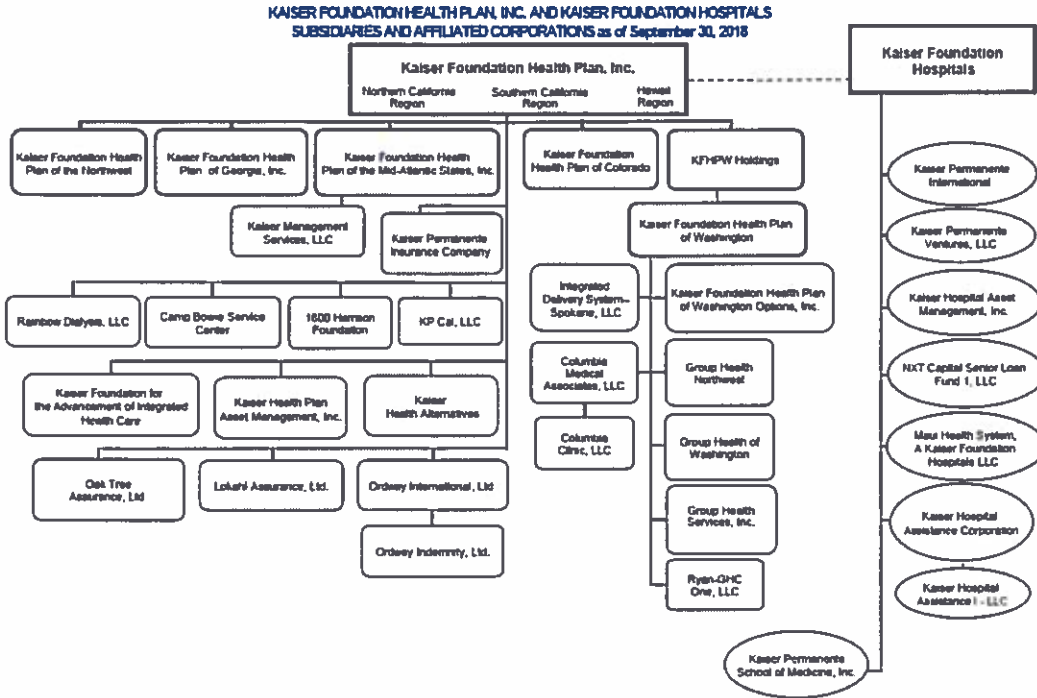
KAISER FOUNDATION HEALTH PLAN, INC. AND KAISER FOUNDATION HOSPITALS
SUBSIDIARIES AND AFFILIATED CORPORATIONS as of September 30, 2018

Kaiser Foundation Health Plan, Inc.
Northern California Region
Southern California Region
Hawaii Region

Kaiser Foundation Hospitals

Kaiser Foundation Health Plan of the Northwest
Kaiser Foundation Health Plan of Georgia, Inc.
Kaiser Foundation Health Plan of the Mid-Atlantic States, Inc.
Kaiser Foundation Health Plan of Colorado
KFHPW Holdings

Kaiser Management Services, LLC
Kaiser Permanente Insurance Company

Kaiser Foundation Health Plan of Washington

Rainbow Dialysis, LLC
Camp Bowie Service Center
1800 Harrison Foundation
KP Cal, LLC

Integrated Delivery System-Spokane, LLC
Kaiser Foundation Health Plan of Washington Options, Inc.

Kaiser Foundation for the Advancement of Integrated Health Care
Kaiser Health Plan Asset Management, Inc.
Kaiser Health Alternatives

Columbia Medical Associates, LLC
Group Health Northwest

Columbia Clinic, LLC
Group Health of Washington

Oak Tree Assurance, Ltd
Lokahi Assurance, Ltd.
Ordway International, Ltd

Ordway Indemnity, Ltd.

Group Health Services, Inc.
Ryan-GHC One, LLC

Kaiser Permanente International
Kaiser Permanente Ventures, LLC
Kaiser Hospital Asset Management, Inc.
NXT Capital Senior Loan Fund 1, LLC
Maui Health System, A Kaiser Foundation Hospitals LLC
Kaiser Hospital Assistance Corporation
Kaiser Hospital Assistance I - LLC
Kaiser Permanente School of Medicine, Inc.